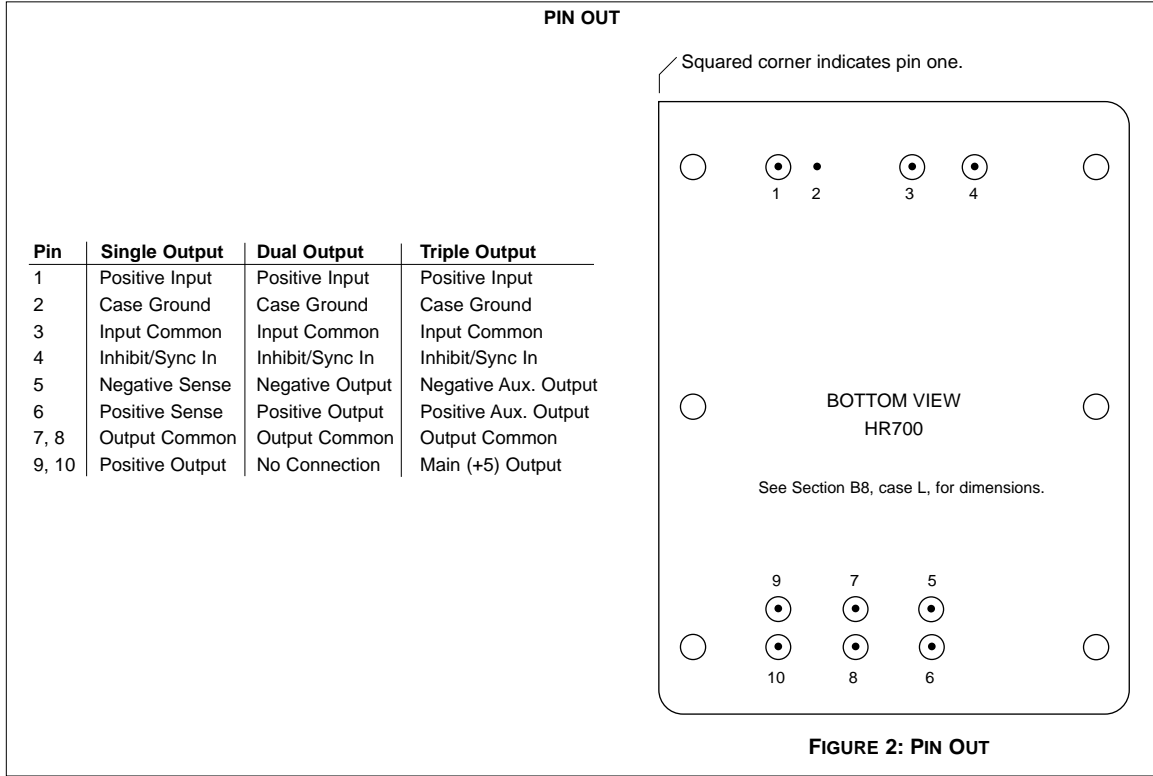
PIN OUT

| Pin | Single Output | Dual Output | Triple Output |
|---|---|---|---|
| 1 | Positive Input | Positive Input | Positive Input |
| 2 | Case Ground | Case Ground | Case Ground |
| 3 | Input Common | Input Common | Input Common |
| 4 | Inhibit/Sync In | Inhibit/Sync In | Inhibit/Sync In |
| 5 | Negative Sense | Negative Output | Negative Aux. Output |
| 6 | Positive Sense | Positive Output | Positive Aux. Output |
| 7, 8 | Output Common | Output Common | Output Common |
| 9, 10 | Positive Output | No Connection | Main (+5) Output |

Squared corner indicates pin one.

1 2 3 4

BOTTOM VIEW
HR700

See Section B8, case L, for dimensions.

9 7 5

10 8 6

FIGURE 2: PIN OUT